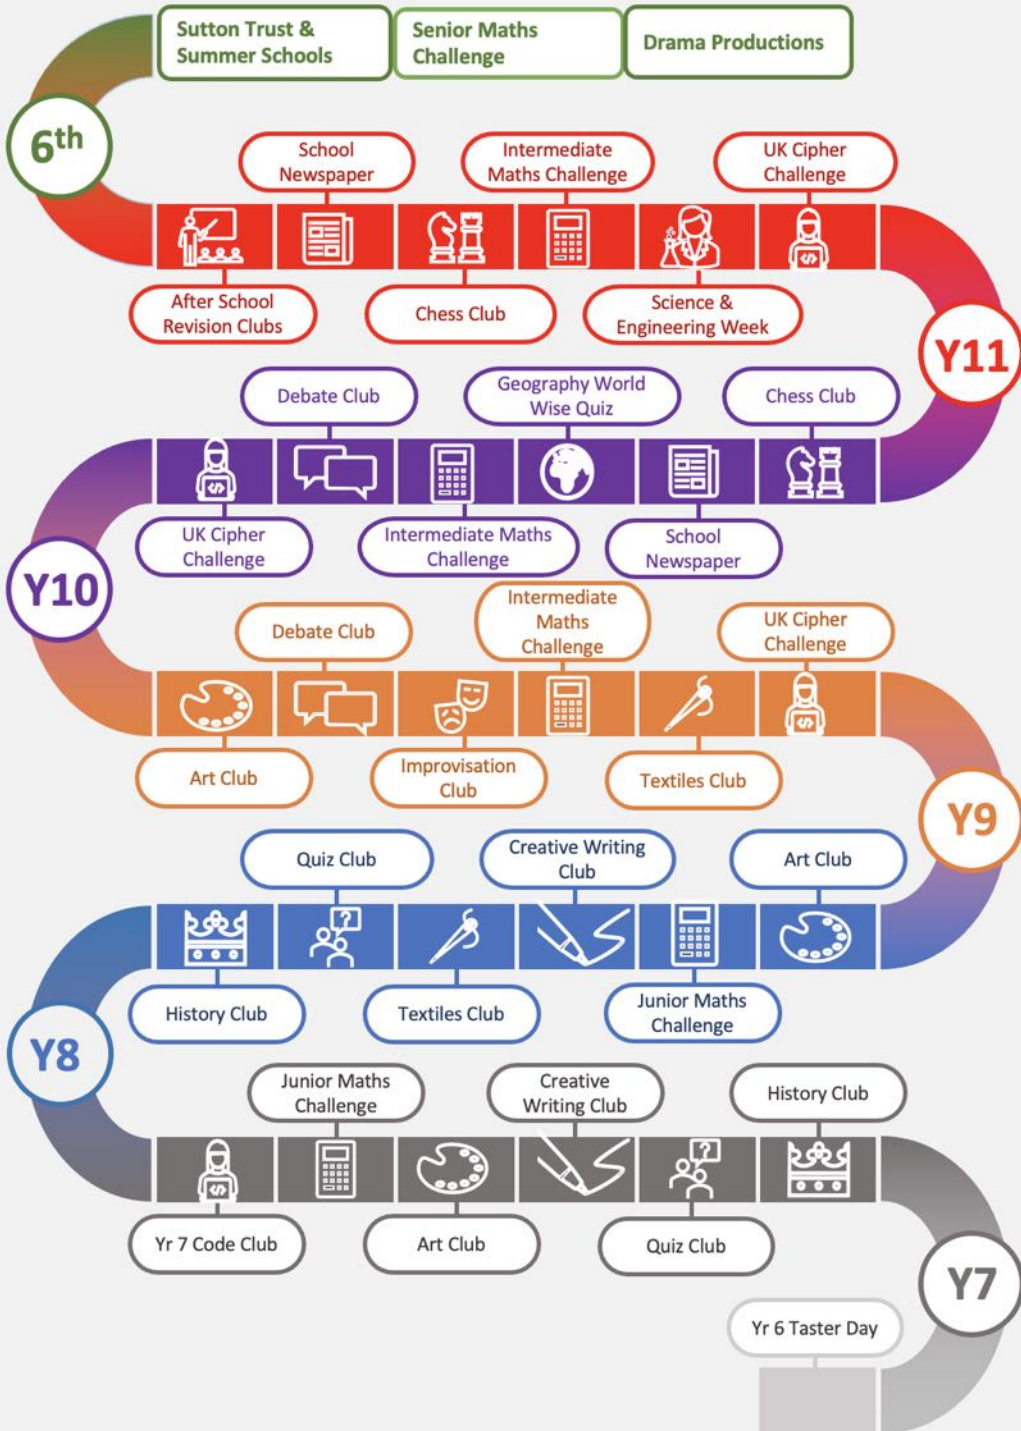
Sutton Trust & Summer Schools

Senior Maths Challenge

Drama Productions

6th

School Newspaper

Intermediate Maths Challenge

UK Cipher Challenge

After School Revision Clubs

Chess Club

Science & Engineering Week

Y11

Debate Club

Geography World Wise Quiz

Chess Club

UK Cipher Challenge

Intermediate Maths Challenge

School Newspaper

Y10

Debate Club

Intermediate Maths Challenge

UK Cipher Challenge

Art Club

Improvisation Club

Textiles Club

Y9

Quiz Club

Creative Writing Club

Art Club

History Club

Textiles Club

Junior Maths Challenge

Y8

Junior Maths Challenge

Creative Writing Club

History Club

Yr 7 Code Club

Art Club

Quiz Club

Y7

Yr 6 Taster Day